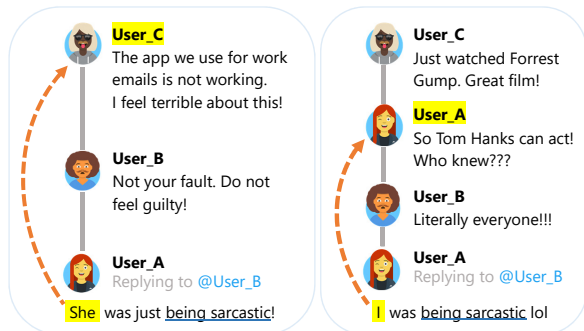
User_C
The app we use for work emails is not working. I feel terrible about this!

User_B
Not your fault. Do not feel guilty!

User_A
Replying to @User_B

She was just being sarcastic!

User_C
Just watched Forrest Gump. Great film!

User_A
So Tom Hanks can act! Who knew???

User_B
Literally everyone!!!

User_A
Replying to @User_B

I was being sarcastic lol